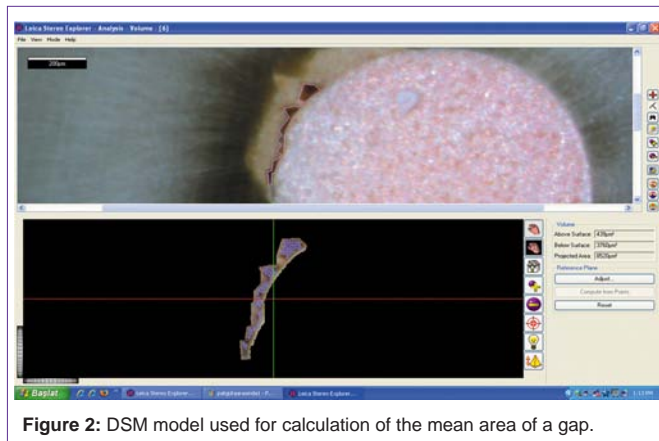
Leica Stereo Explorer - Analysis - Volume - [4]

File View Mode Help

200µm

Volume
Above Surface 439µm²
Below Surface 3760µm²
Projected Area 9520µm²

Reference Plane
Adjust...
Compute from Points
Reset

Başlat
Leica Stereo Explorer...
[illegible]
Leica Stereo Explorer...
1:13 PM

Figure 2: DSM model used for calculation of the mean area of a gap.